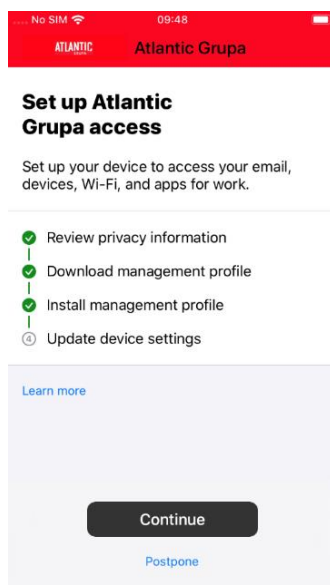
No SIM 09:48

ATLANTIC Atlantic Grupa

Set up Atlantic Grupa access

Set up your device to access your email, devices, Wi-Fi, and apps for work.

Review privacy information

Download management profile

Install management profile

4 Update device settings

Learn more

Continue

Postpone